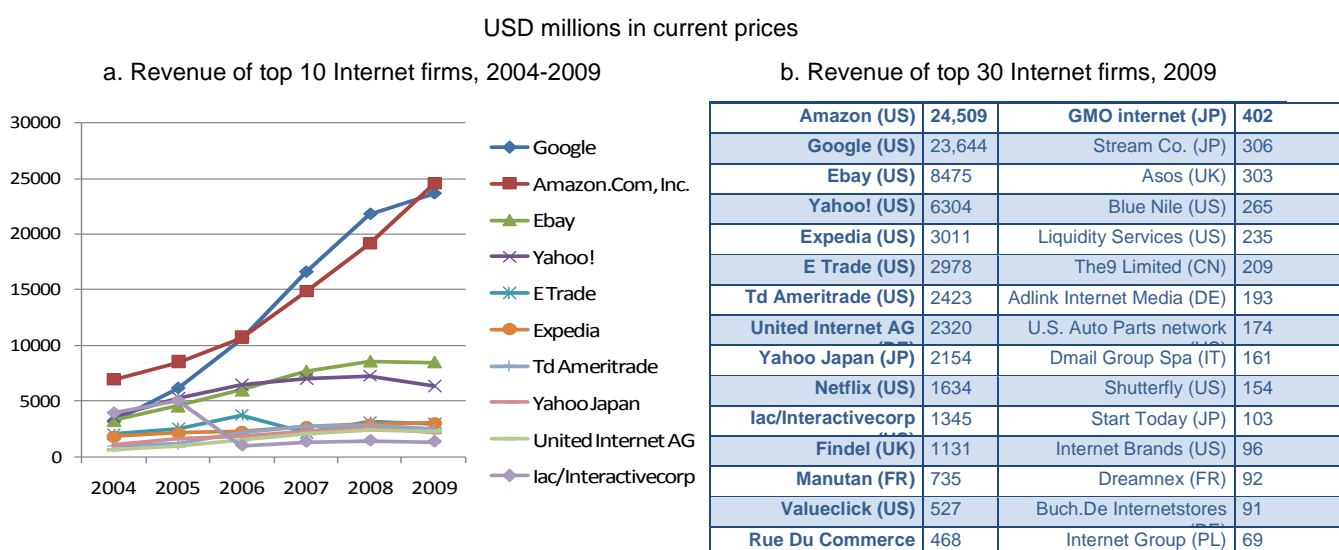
USD millions in current prices

a. Revenue of top 10 Internet firms, 2004-2009

30000
25000
20000
15000
10000
5000
0

2004 2005 2006 2007 2008 2009

Google
Amazon.Com, Inc.
Ebay
Yahoo!
E Trade
Expedia
Td Ameritrade
Yahoo Japan
United Internet AG
Iac/Interactivecorp

b. Revenue of top 30 Internet firms, 2009

| Amazon (US) | 24,509 | GMO internet (JP) | 402 |
|---|---|---|---|
| Google (US) | 23,644 | Stream Co. (JP) | 306 |
| Ebay (US) | 8475 | Asos (UK) | 303 |
| Yahoo! (US) | 6304 | Blue Nile (US) | 265 |
| Expedia (US) | 3011 | Liquidity Services (US) | 235 |
| E Trade (US) | 2978 | The9 Limited (CN) | 209 |
| Td Ameritrade (US) | 2423 | Adlink Internet Media (DE) | 193 |
| United Internet AG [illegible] | 2320 | U.S. Auto Parts network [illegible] | 174 |
| Yahoo Japan (JP) | 2154 | Dmail Group Spa (IT) | 161 |
| Netflix (US) | 1634 | Shutterfly (US) | 154 |
| Iac/Interactivecorp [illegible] | 1345 | Start Today (JP) | 103 |
| Findel (UK) | 1131 | Internet Brands (US) | 96 |
| Manutan (FR) | 735 | Dreamnex (FR) | 92 |
| Valueclick (US) | 527 | Buch.De Internetstores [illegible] | 91 |
| Rue Du Commerce | 468 | Internet Group (PL) | 69 |